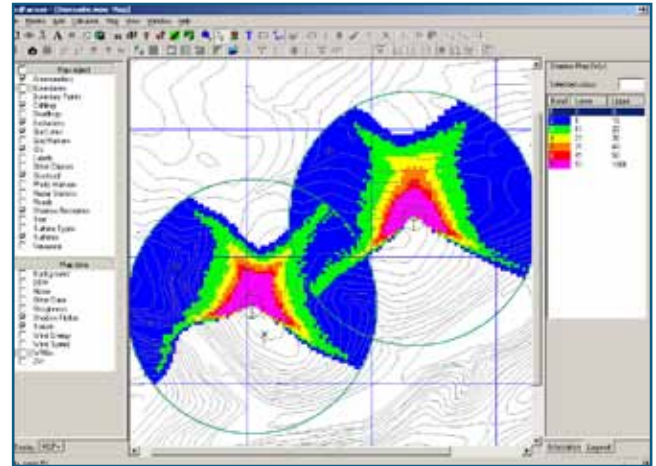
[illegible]
File Module Edit Calculate Map View Window Help

Map object
Anemometers
Boundaries
Boundary Points
Cuttings
Dwellings
Exclusions
Grid Lines
Grid Names
GIS
Labels
Other Objects
Overlays
Photo Montage
Radar Stations
Roads
Shadow Receptors
Text
Turbine Types
Turbines
Viewpoints

Map data
Background
DEM
Noise
Other Data
Roughness
Shadow Flicker
Terrain
Wind Energy
Wind Speed
WMAs
ZVI

Tools
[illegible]

Shadow Map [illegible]
Selected colour
| Band | Lower | Upper |
|---|---|---|
| 1 | 0 | 10 |
| 2 | 10 | 20 |
| 3 | 20 | 30 |
| 4 | 30 | 40 |
| 5 | 40 | 50 |
| 6 | 50 | 1000 |

Information
Legend